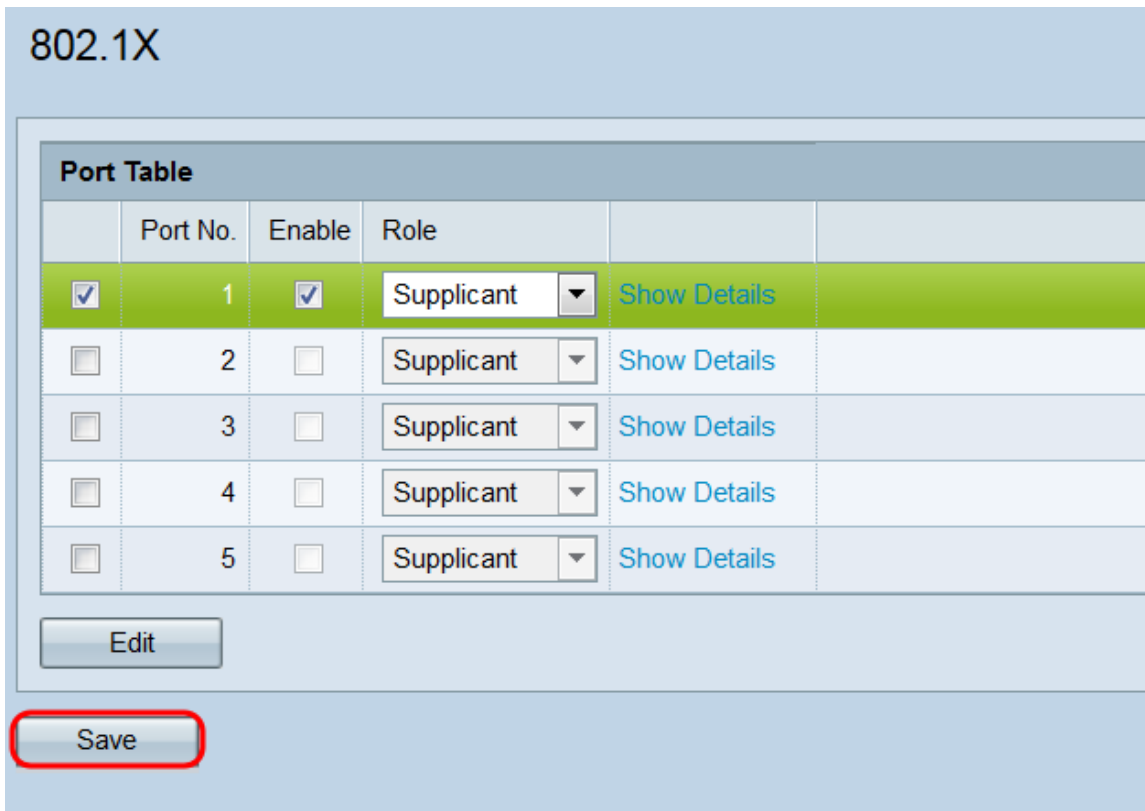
802.1X

Port Table

| | Port No. | Enable | Role | |
|---|---|---|---|---|
| ☑ | 1 | ☑ | Supplicant | Show Details |
| ☐ | 2 | ☐ | Supplicant | Show Details |
| ☐ | 3 | ☐ | Supplicant | Show Details |
| ☐ | 4 | ☐ | Supplicant | Show Details |
| ☐ | 5 | ☐ | Supplicant | Show Details |

Edit

Save